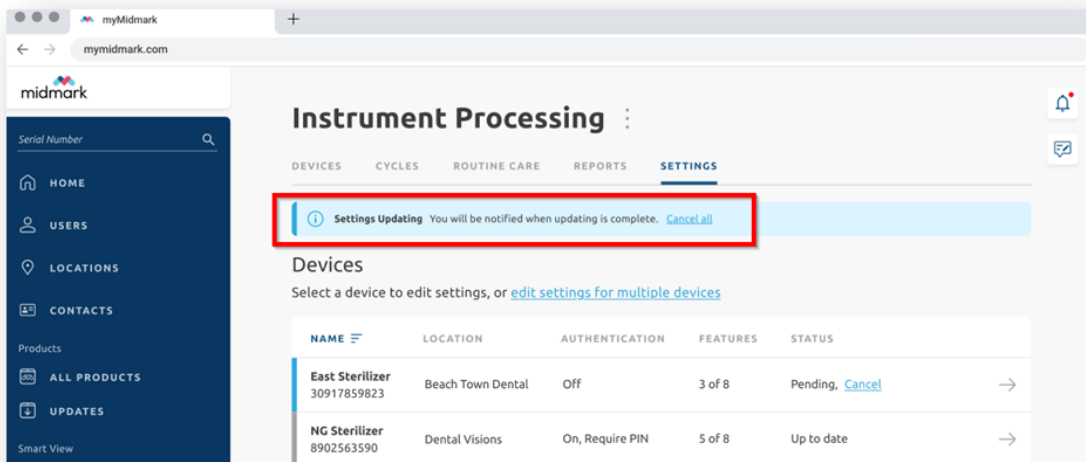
myMidmark
+
mymidmark.com

midmark

Serial Number

HOME
USERS
LOCATIONS
CONTACTS
Products
ALL PRODUCTS
UPDATES
Smart View

Instrument Processing

DEVICES CYCLES ROUTINE CARE REPORTS SETTINGS

Settings Updating You will be notified when updating is complete. Cancel all

Devices

Select a device to edit settings, or edit settings for multiple devices

| NAME | LOCATION | AUTHENTICATION | FEATURES | STATUS |
|---|---|---|---|---|
| East Sterilizer 30917859823 | Beach Town Dental | Off | 3 of 8 | Pending, Cancel |
| NG Sterilizer 8902563590 | Dental Visions | On, Require PIN | 5 of 8 | Up to date |